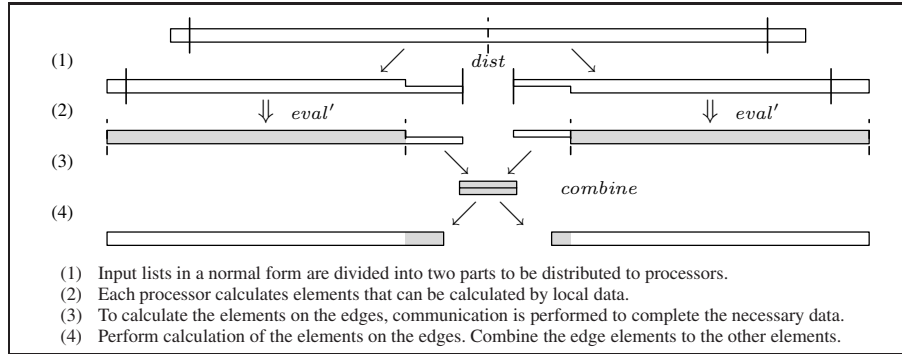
(1)

$dist$

(2)

$eval'$

$eval'$

(3)

$combine$

(4)

(1) Input lists in a normal form are divided into two parts to be distributed to processors.
(2) Each processor calculates elements that can be calculated by local data.
(3) To calculate the elements on the edges, communication is performed to complete the necessary data.
(4) Perform calculation of the elements on the edges. Combine the edge elements to the other elements.